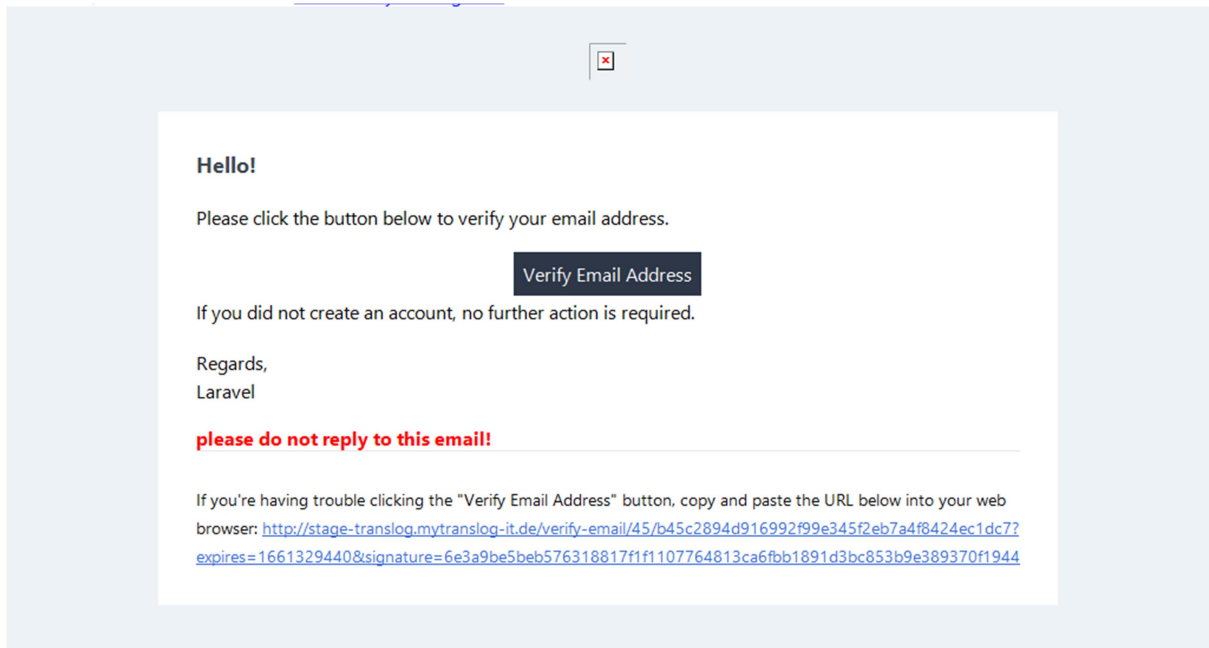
Hello!

Please click the button below to verify your email address.

Verify Email Address

If you did not create an account, no further action is required.

Regards,
Laravel

please do not reply to this email!

If you're having trouble clicking the "Verify Email Address" button, copy and paste the URL below into your web browser: http://stage-translog.mytranslog-it.de/verify-email/45/b45c2894d916992f99e345f2eb7a4f8424ec1dc7?expires=1661329440&signature=6e3a9be5beb576318817f1f1107764813ca6fbb1891d3bc853b9e389370f1944